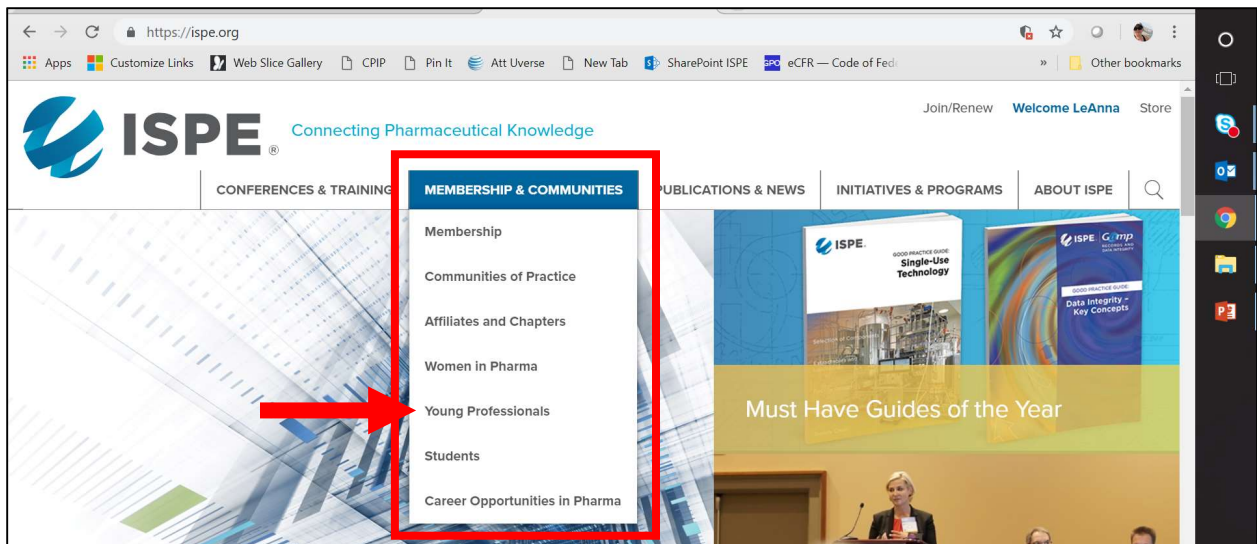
https://ispe.org

Apps Customize Links Web Slice Gallery CPIP Pin It Att Uverse New Tab SharePoint ISPE eCFR — Code of Fed » Other bookmarks

ISPE® Connecting Pharmaceutical Knowledge

Join/Renew Welcome LeAnna Store

CONFERENCES & TRAINING MEMBERSHIP & COMMUNITIES PUBLICATIONS & NEWS INITIATIVES & PROGRAMS ABOUT ISPE

Membership
Communities of Practice
Affiliates and Chapters
Women in Pharma
Young Professionals
Students
Career Opportunities in Pharma

ISPE GOOD PRACTICE GUIDE: Single-Use Technology

ISPE GAMP RECORDS AND DATA INTEGRITY GOOD PRACTICE GUIDE: Data Integrity – Key Concepts

Must Have Guides of the Year